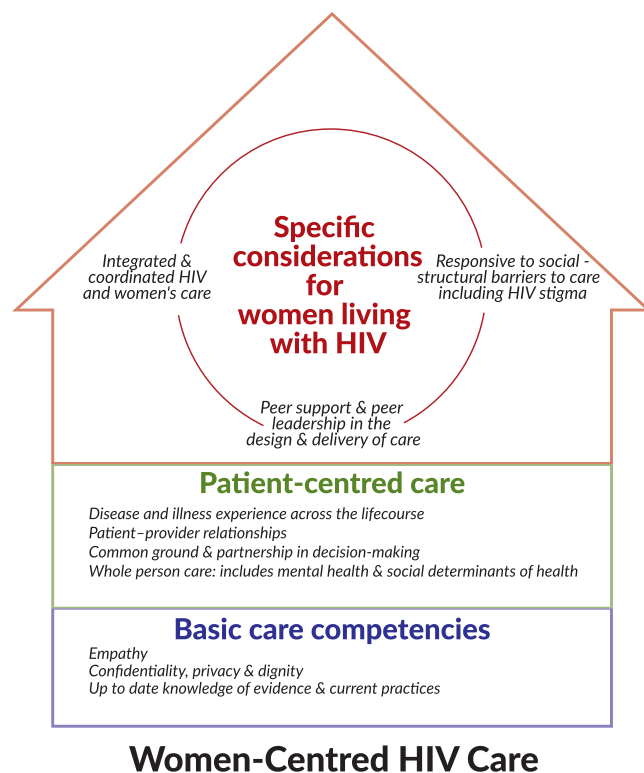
Specific considerations for women living with HIV

Integrated & coordinated HIV and women's care

Responsive to social - structural barriers to care including HIV stigma

Peer support & peer leadership in the design & delivery of care

Patient-centred care

Disease and illness experience across the lifecourse
Patient–provider relationships
Common ground & partnership in decision-making
Whole person care: includes mental health & social determinants of health

Basic care competencies

Empathy
Confidentiality, privacy & dignity
Up to date knowledge of evidence & current practices

Women-Centred HIV Care